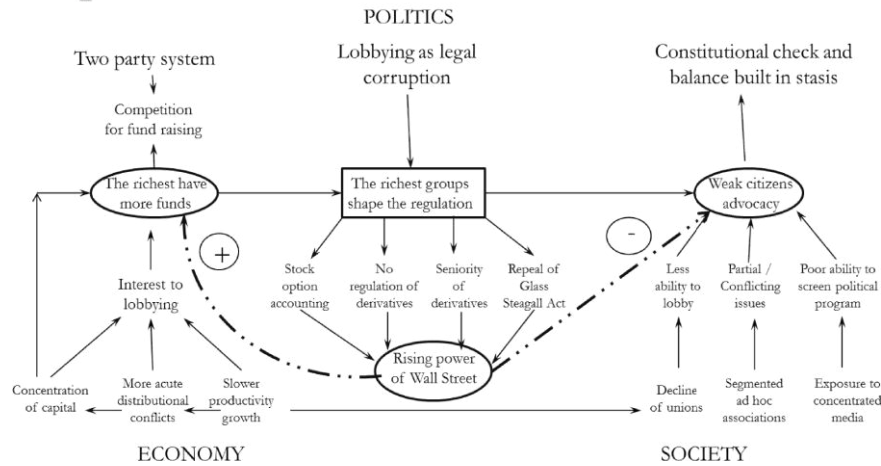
POLITICS

Two party system

Competition for fund raising

Lobbying as legal corruption

Constitutional check and balance built in stasis

The richest have more funds

The richest groups shape the regulation

Weak citizens advocacy

+

-

Interest to lobbying

Stock option accounting

No regulation of derivatives

Seniority of derivatives

Repeal of Glass Steagall Act

Less ability to lobby

Partial / Conflicting issues

Poor ability to screen political program

Rising power of Wall Street

Concentration of capital

More acute distributional conflicts

Slower productivity growth

Decline of unions

Segmented ad hoc associations

Exposure to concentrated media

ECONOMY

SOCIETY